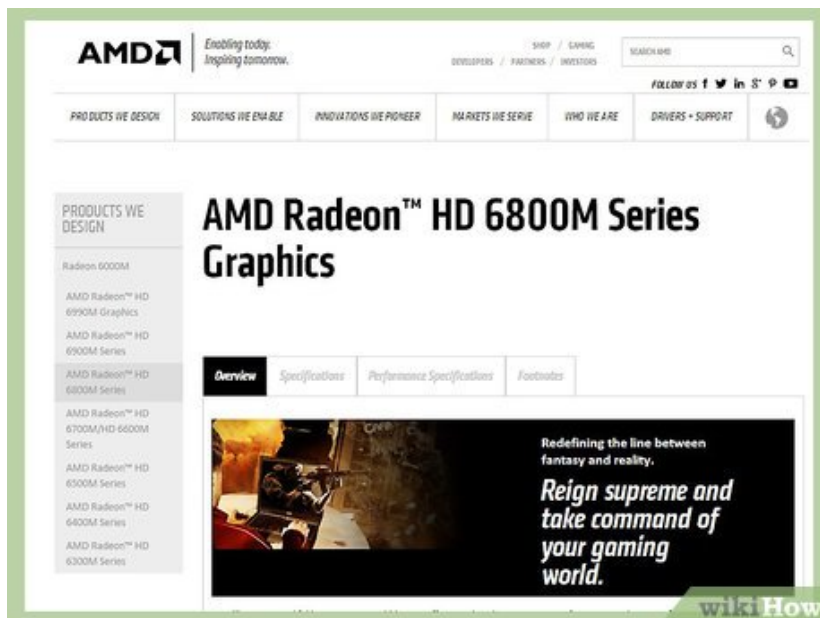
AMD

Enabling today. Inspiring tomorrow.

SHOP / GAMING
DEVELOPERS / PARTNERS / INVESTORS

SEARCH AMD

FOLLOW US

PRODUCTS WE DESIGN | SOLUTIONS WE ENABLE | INNOVATIONS WE PIONEER | MARKETS WE SERVE | WHO WE ARE | DRIVERS + SUPPORT

PRODUCTS WE DESIGN

Radeon 6000M

AMD Radeon™ HD 6990M Graphics

AMD Radeon™ HD 6900M Series

AMD Radeon™ HD 6800M Series

AMD Radeon™ HD 6700M/HD 6600M Series

AMD Radeon™ HD 6500M Series

AMD Radeon™ HD 6400M Series

AMD Radeon™ HD 6300M Series

AMD Radeon™ HD 6800M Series Graphics

Overview | Specifications | Performance Specifications | Footnotes

Redefining the line between fantasy and reality.

Reign supreme and take command of your gaming world.

wikiHow